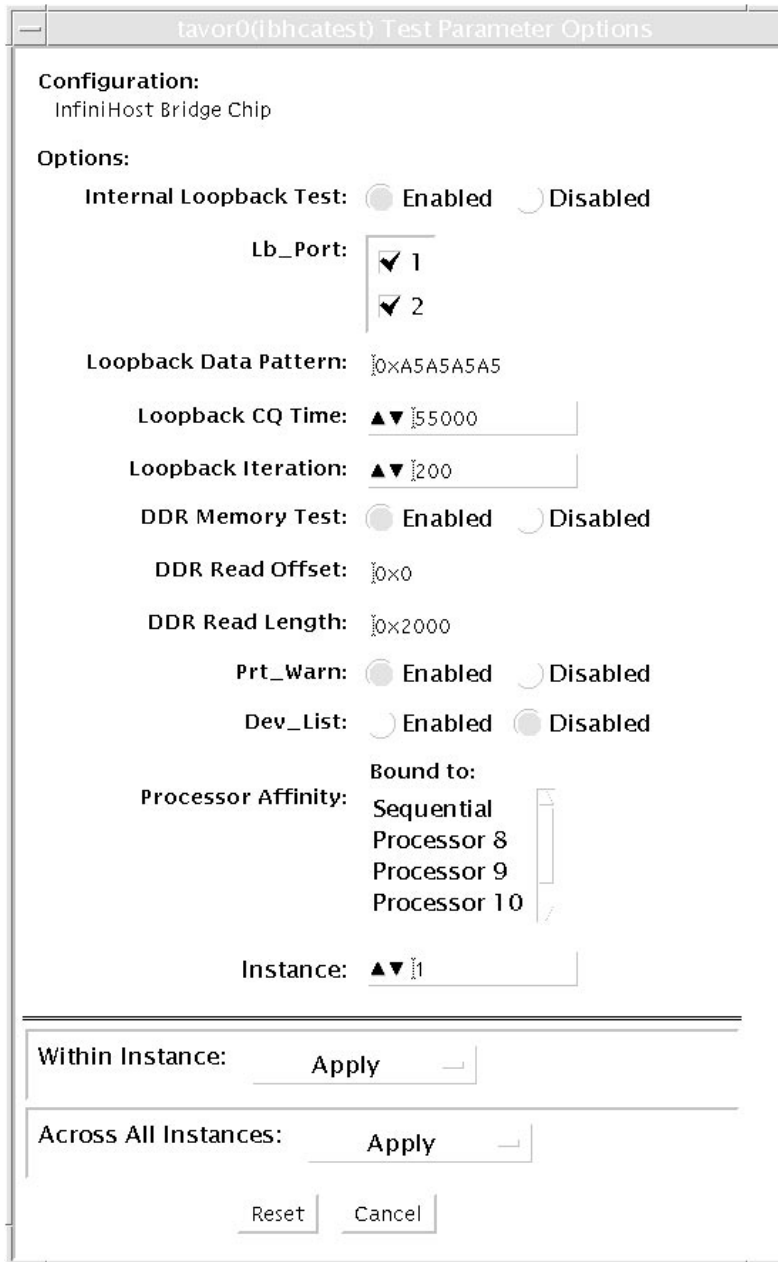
tavor0(ibhcatest) Test Parameter Options

Configuration:
InfiniHost Bridge Chip

Options:

Internal Loopback Test: Enabled Disabled

Lb_Port: 1 2

Loopback Data Pattern: 0xA5A5A5A5

Loopback CQ Time: 55000

Loopback Iteration: 200

DDR Memory Test: Enabled Disabled

DDR Read Offset: 0x0

DDR Read Length: 0x2000

Prt_Warn: Enabled Disabled

Dev_List: Enabled Disabled

Processor Affinity: Bound to: Sequential Processor 8 Processor 9 Processor 10

Instance: 1

Within Instance: Apply

Across All Instances: Apply

Reset Cancel